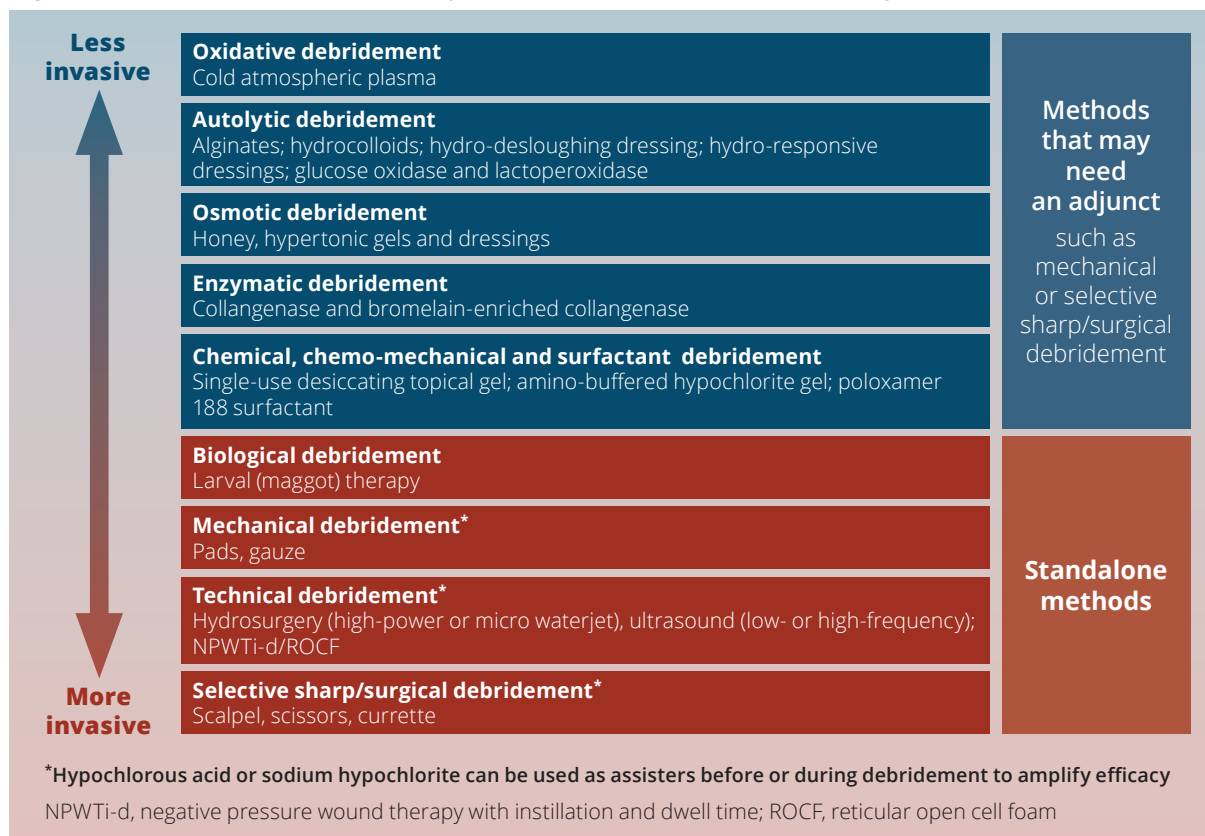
Less invasive

Oxidative debridement
Cold atmospheric plasma

Autolytic debridement
Alginates; hydrocolloids; hydro-desloughing dressing; hydro-responsive dressings; glucose oxidase and lactoperoxidase

Osmotic debridement
Honey, hypertonic gels and dressings

Enzymatic debridement
Collangenase and bromelain-enriched collangenase

Chemical, chemo-mechanical and surfactant debridement
Single-use desiccating topical gel; amino-buffered hypochlorite gel; poloxamer 188 surfactant

Methods that may need an adjunct such as mechanical or selective sharp/surgical debridement

Biological debridement
Larval (maggot) therapy

Mechanical debridement*
Pads, gauze

Technical debridement*
Hydrosurgery (high-power or micro waterjet), ultrasound (low- or high-frequency); NPWTi-d/ROCF

Selective sharp/surgical debridement*
Scalpel, scissors, currette

Standalone methods

More invasive

*Hypochlorous acid or sodium hypochlorite can be used as assisters before or during debridement to amplify efficacy

NPWTi-d, negative pressure wound therapy with instillation and dwell time; ROCF, reticular open cell foam